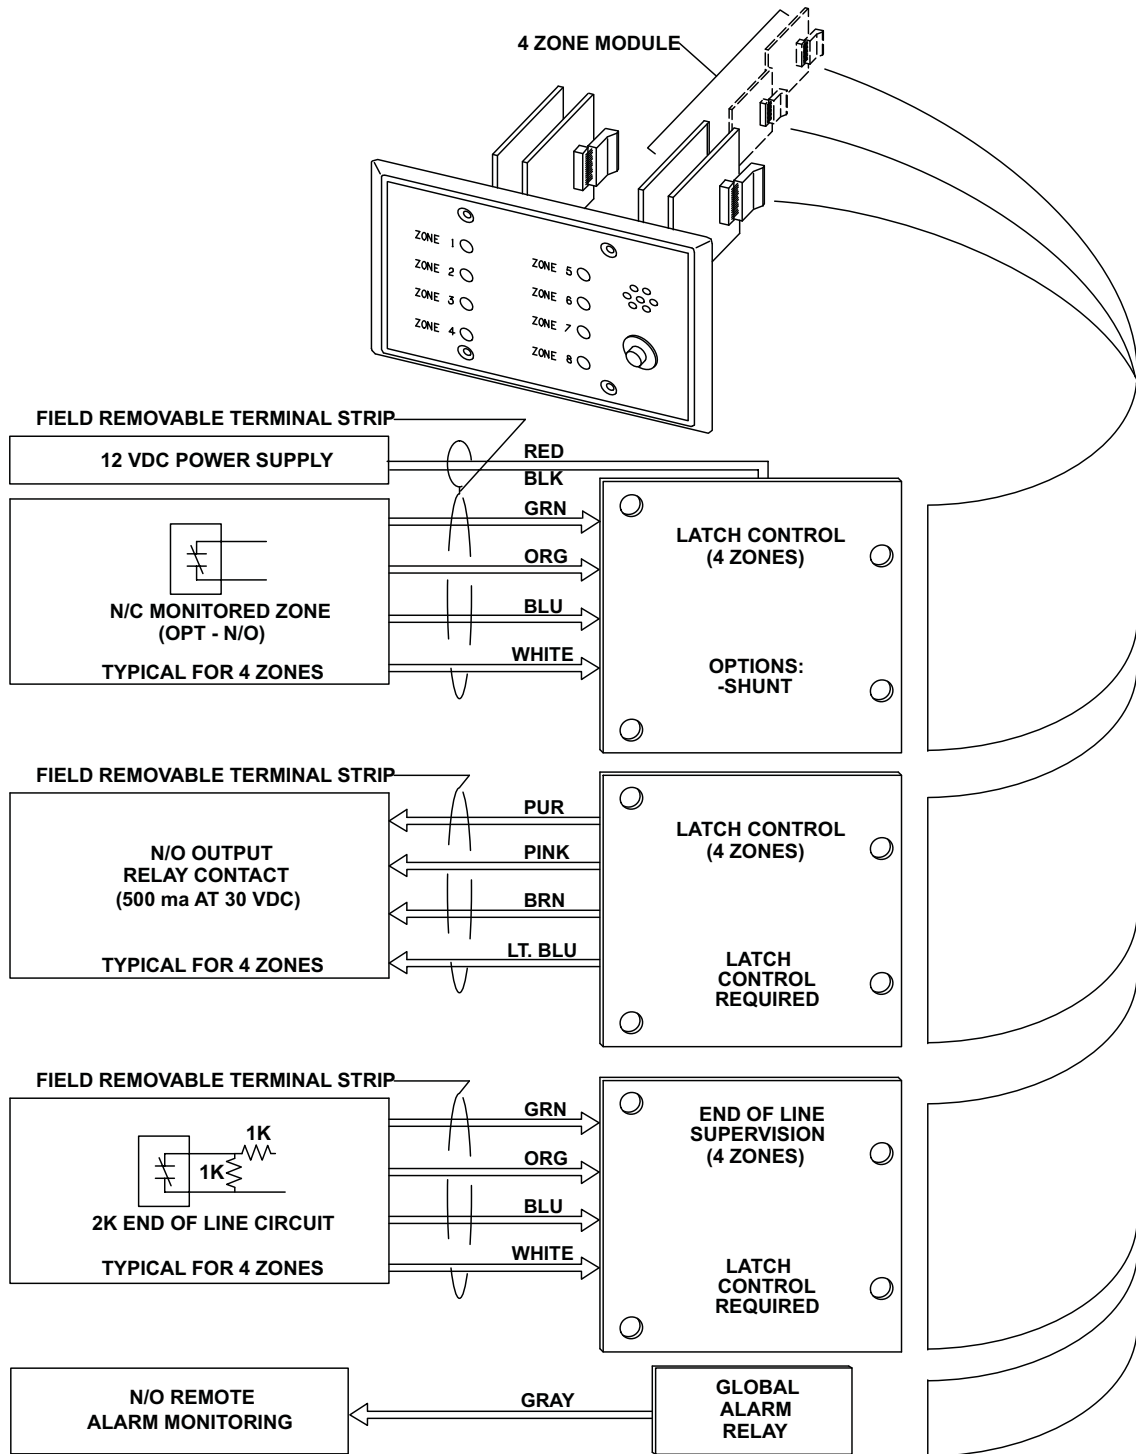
4 ZONE MODULE

ZONE 1
ZONE 2
ZONE 3
ZONE 4
ZONE 5
ZONE 6
ZONE 7
ZONE 8

FIELD REMOVABLE TERMINAL STRIP

12 VDC POWER SUPPLY

RED
BLK
GRN
ORG
BLU
WHITE

N/C MONITORED ZONE
(OPT - N/O)

TYPICAL FOR 4 ZONES

LATCH CONTROL
(4 ZONES)

OPTIONS:
-SHUNT

FIELD REMOVABLE TERMINAL STRIP

N/O OUTPUT
RELAY CONTACT
(500 ma AT 30 VDC)

TYPICAL FOR 4 ZONES

PUR
PINK
BRN
LT. BLU

LATCH CONTROL
(4 ZONES)

LATCH
CONTROL
REQUIRED

FIELD REMOVABLE TERMINAL STRIP

1K
1K

2K END OF LINE CIRCUIT

TYPICAL FOR 4 ZONES

GRN
ORG
BLU
WHITE

END OF LINE
SUPERVISION
(4 ZONES)

LATCH
CONTROL
REQUIRED

N/O REMOTE
ALARM MONITORING

GRAY

GLOBAL
ALARM
RELAY